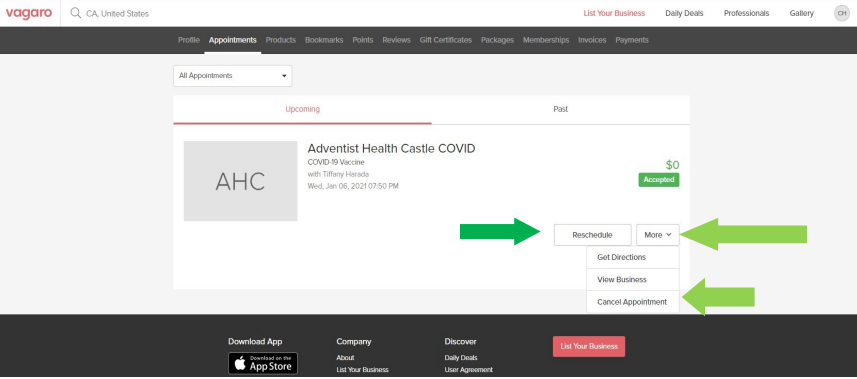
vagaro CA, United States List Your Business Daily Deals Professionals Gallery CH

Profile Appointments Products Bookmarks Points Reviews Gift Certificates Packages Memberships Invoices Payments

All Appointments

Upcoming Past

AHC

Adventist Health Castle COVID
COVID-19 Vaccine
with Tiffany Harada
Wed, Jan 06, 2021 07:50 PM

$0
Accepted

Reschedule More

Get Directions
View Business
Cancel Appointment

Download App
Download on the App Store

Company
About
List Your Business

Discover
Daily Deals
User Agreement

List Your Business